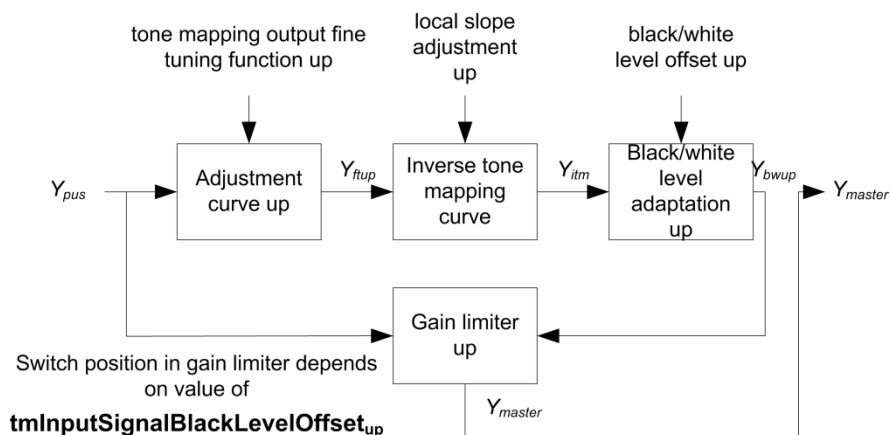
tone mapping output fine tuning function up

local slope adjustment up

black/white level offset up

$Y_{pus}$

Adjustment curve up

$Y_{ftup}$

Inverse tone mapping curve

$Y_{itm}$

Black/white level adaptation up

$Y_{bwup}$

$Y_{master}$

Gain limiter up

Switch position in gain limiter depends on value of

**tmInputSignalBlackLevelOffset$_{up}$**

$Y_{master}$